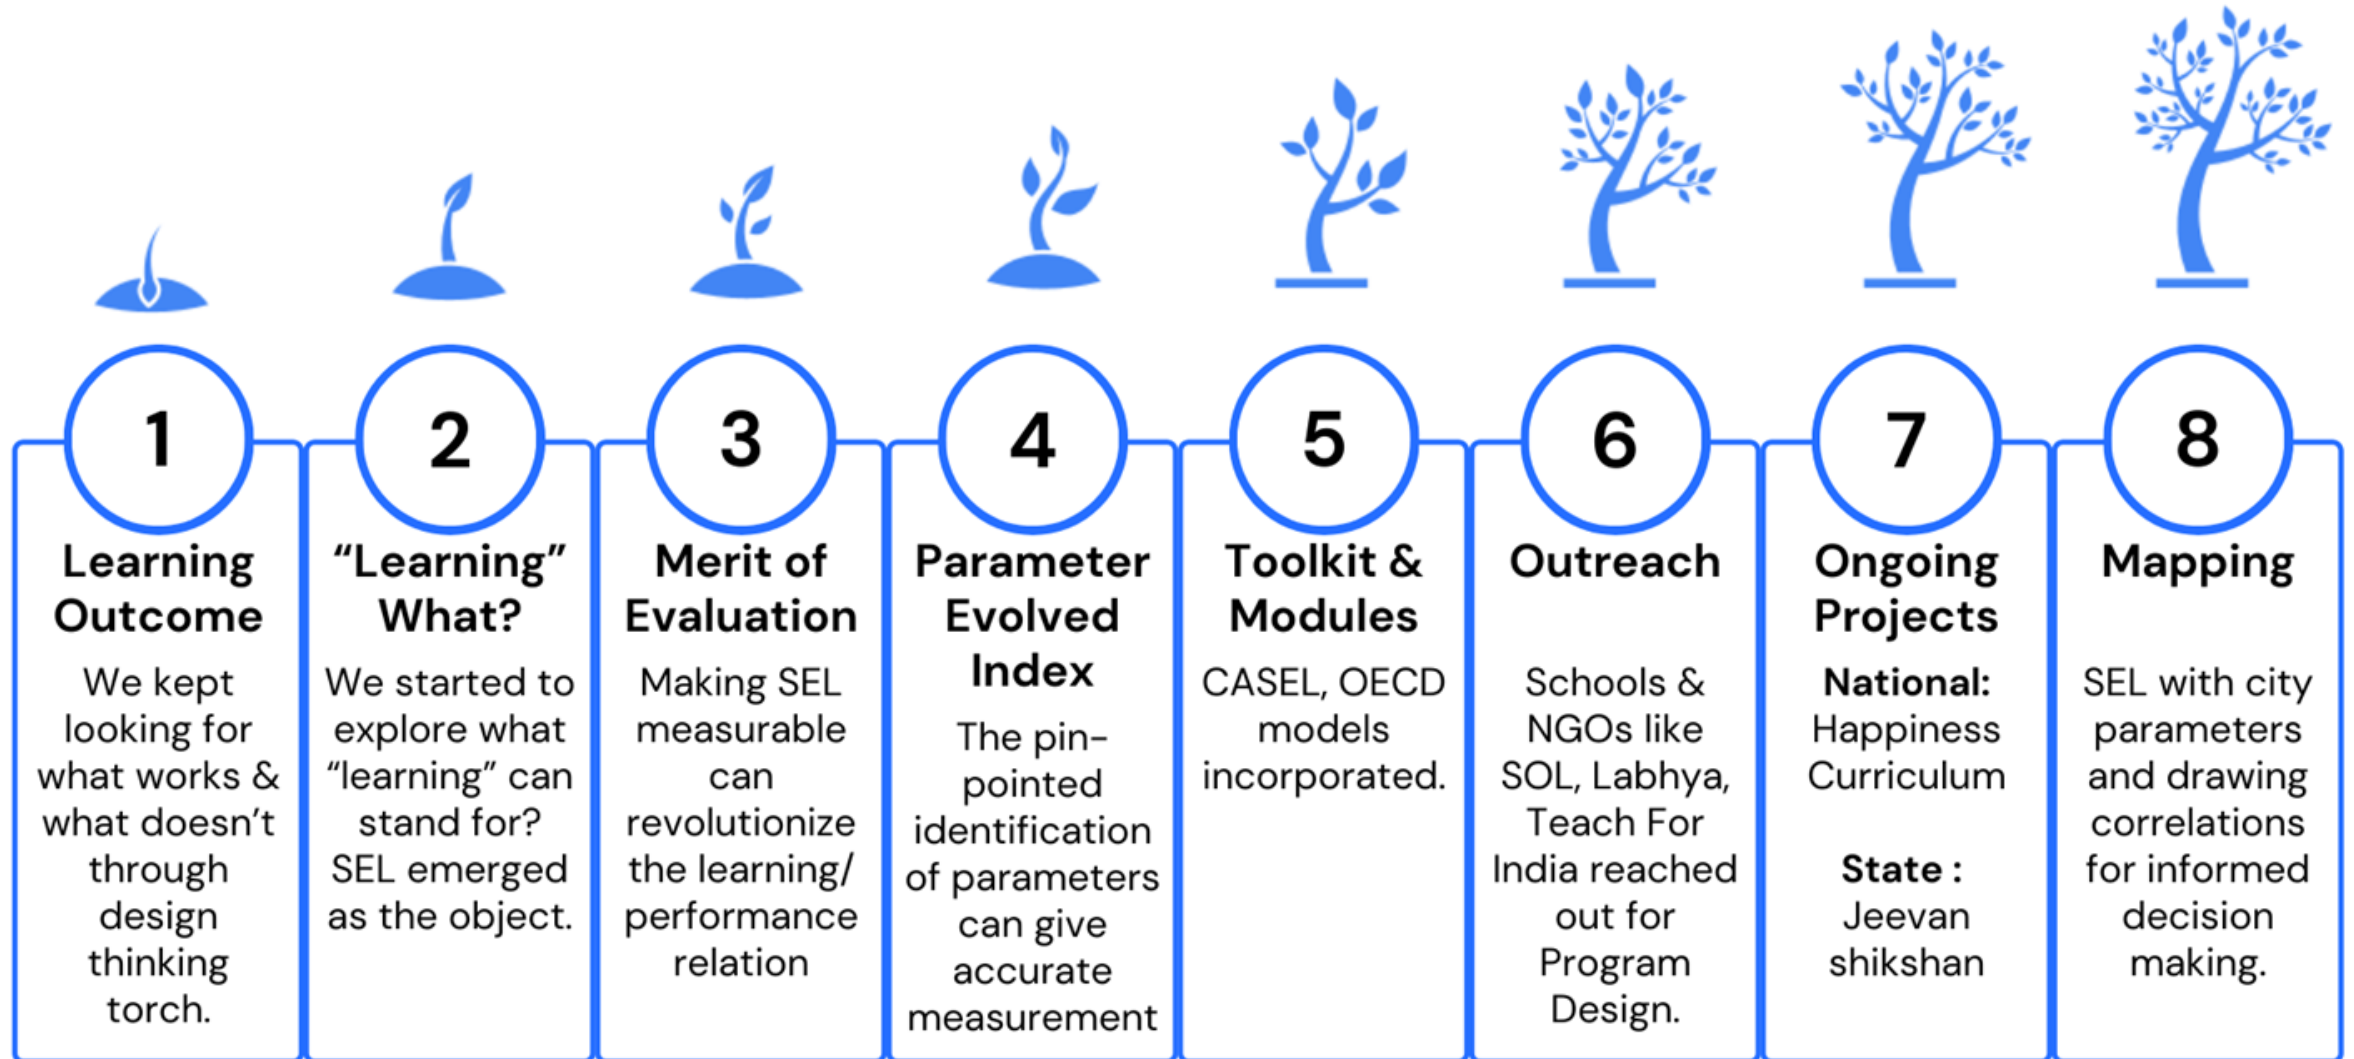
1

Learning Outcome

We kept looking for what works & what doesn't through design thinking torch.

2

"Learning" What?

We started to explore what "learning" can stand for? SEL emerged as the object.

3

Merit of Evaluation

Making SEL measurable can revolutionize the learning/ performance relation

4

Parameter Evolved Index

The pin-pointed identification of parameters can give accurate measurement

5

Toolkit & Modules

CASEL, OECD models incorporated.

6

Outreach

Schools & NGOs like SOL, Labhya, Teach For India reached out for Program Design.

7

Ongoing Projects

**National:** Happiness Curriculum

**State :** Jeevan shikshan

8

Mapping

SEL with city parameters and drawing correlations for informed decision making.